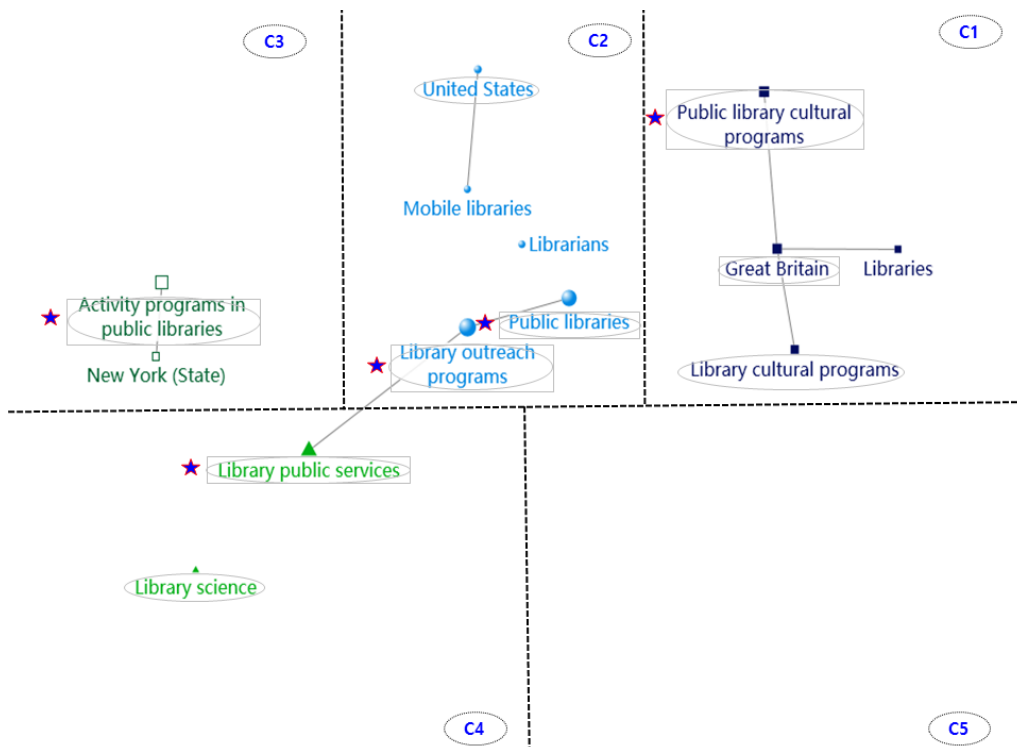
C3

C2

C1

United States

Public library cultural programs

Mobile libraries

Librarians

Great Britain

Libraries

Activity programs in public libraries

Public libraries

New York (State)

Library outreach programs

Library cultural programs

Library public services

Library science

C4

C5